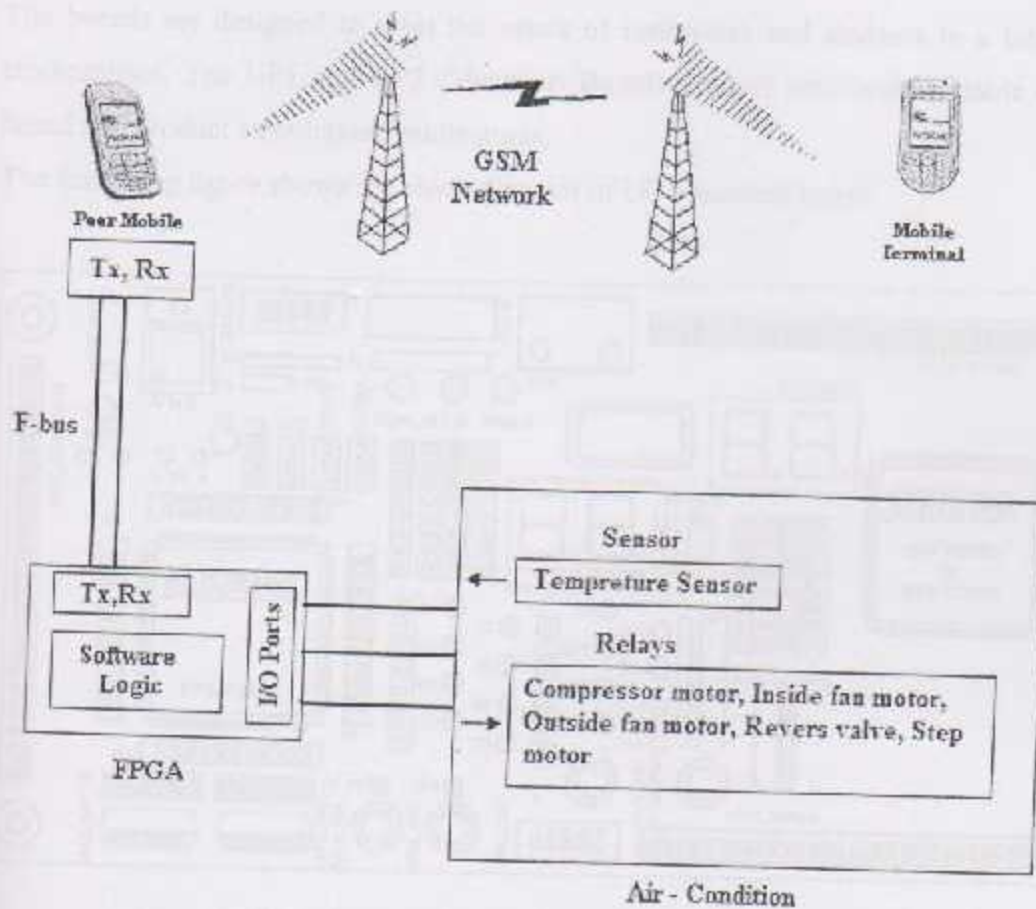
The boards are designed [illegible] the needs of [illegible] and students in a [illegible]
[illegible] The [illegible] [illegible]
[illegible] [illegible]
The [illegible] figure shows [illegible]

Peer Mobile

GSM Network

Mobile Terminal

Tx, Rx

F-bus

Tx,Rx

Software Logic

I/O Ports

FPGA

Sensor

Tempreture Sensor

Relays

Compressor motor, Inside fan motor, Outside fan motor, Revers valve, Step motor

Air - Condition